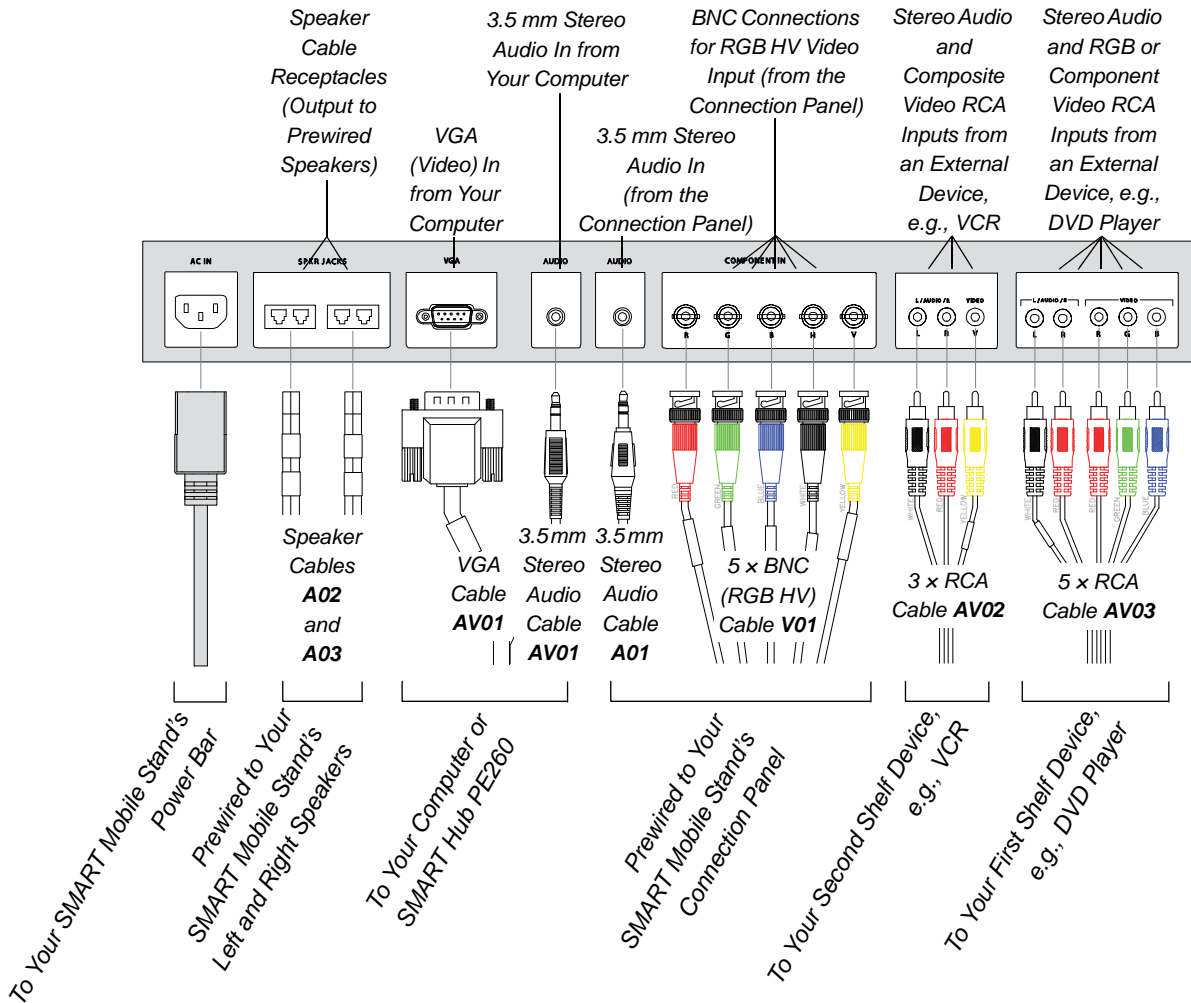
Speaker Cable Receptacles (Output to Prewired Speakers)

VGA (Video) In from Your Computer

3.5 mm Stereo Audio In from Your Computer

3.5 mm Stereo Audio In (from the Connection Panel)

BNC Connections for RGB HV Video Input (from the Connection Panel)

Stereo Audio and Composite Video RCA Inputs from an External Device, e.g., VCR

Stereo Audio and RGB or Component Video RCA Inputs from an External Device, e.g., DVD Player

AC IN

SPKR JACKS

VGA

AUDIO

AUDIO

COMPONENT IN

R G B H V

L / AUDIO / R

VIDEO

L R V

L / AUDIO / R

VIDEO

L R R G B

RED GREEN BLUE WHITE YELLOW

WHITE RED YELLOW

WHITE RED RED GREEN BLUE

Speaker Cables **A02** and **A03**

VGA Cable **AV01**

3.5mm Stereo Audio Cable **AV01**

3.5mm Stereo Audio Cable **A01**

5 × BNC (RGB HV) Cable **V01**

3 × RCA Cable **AV02**

5 × RCA Cable **AV03**

To Your SMART Mobile Stand's Power Bar

Prewired to Your SMART Mobile Stand's Left and Right Speakers

To Your Computer or SMART Hub PE260

Prewired to Your SMART Mobile Stand's Connection Panel

To Your Second Shelf Device, e.g., VCR

To Your First Shelf Device, e.g., DVD Player